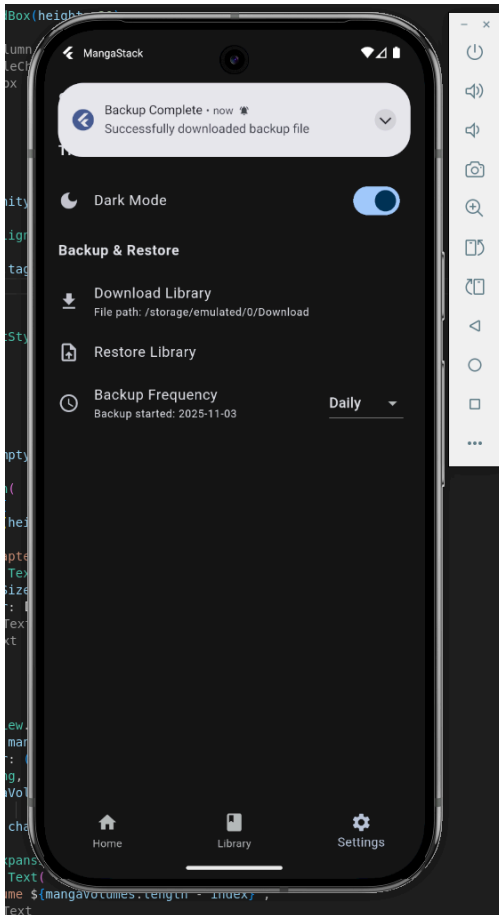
MangaStack

Backup Complete • now
Successfully downloaded backup file

Dark Mode

Backup & Restore

Download Library
File path: /storage/emulated/0/Download

Restore Library

Backup Frequency
Backup started: 2025-11-03

Daily

Home
Library
Settings